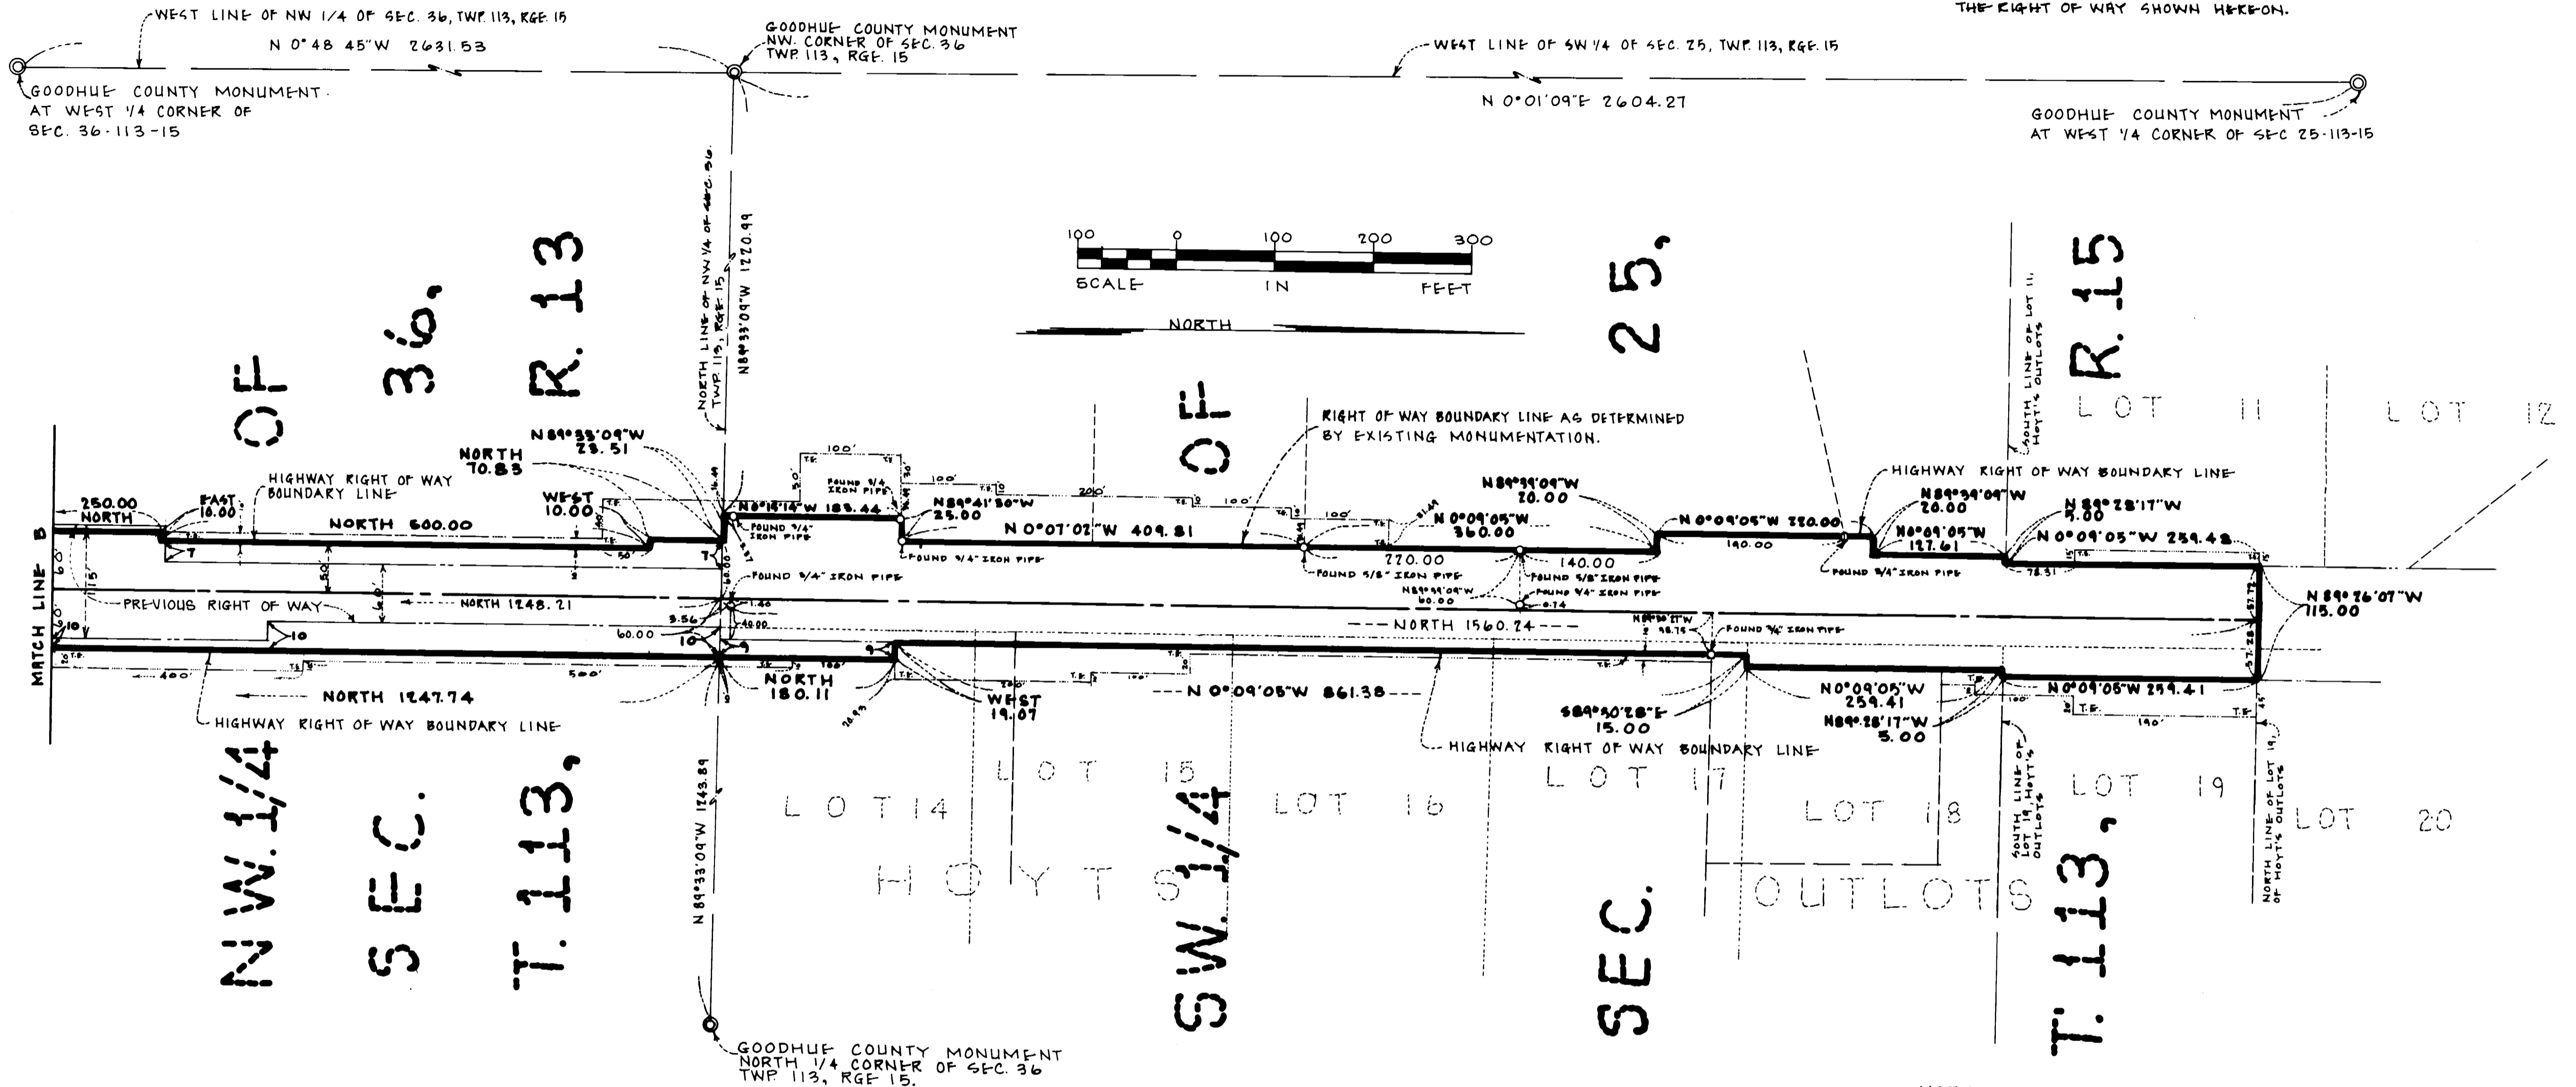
THE RIGHT OF WAY SHOWN HEREON.

WEST LINE OF NW 1/4 OF SEC. 36, TWP. 113, RGE. 15
N 0°48'45"W 2631.53
GOODHUE COUNTY MONUMENT AT WEST 1/4 CORNER OF SEC. 36-113-15
GOODHUE COUNTY MONUMENT NW. CORNER OF SEC. 36 TWP. 113, RGE. 15
WEST LINE OF SW 1/4 OF SEC. 25, TWP. 113, RGE. 15
N 0°01'09"E 2604.27
GOODHUE COUNTY MONUMENT AT WEST 1/4 CORNER OF SEC 25-113-15

100 0 100 200 300
SCALE IN FEET
NORTH

NORTH LINE OF NW 1/4 OF SEC. 36 TWP. 113, RGE. 15
N 89°33'09"W 1220.99

NW. 1/4 OF SEC. 36, T. 113, R. 13
SW. 1/4 OF SEC. 25, T. 113, R. 15

RIGHT OF WAY BOUNDARY LINE AS DETERMINED BY EXISTING MONUMENTATION.
HIGHWAY RIGHT OF WAY BOUNDARY LINE
SOUTH LINE OF LOT 11, HOYT'S OUTLOTS
LOT 11
LOT 12

MATCH LINE B
250.00 NORTH
EAST 10.00
HIGHWAY RIGHT OF WAY BOUNDARY LINE
NORTH 500.00
NORTH 70.83
N 89°33'09"W 23.51
WEST 10.00
N 0°15'14"W 183.44
FOUND 3/4" IRON PIPE
100'
FOUND 3/4" IRON PIPE
N 89°41'30"W 25.00
FOUND 3/4" IRON PIPE
N 0°07'02"W 409.81
200'
100'
N 89°39'09"W 20.00
N 0°09'05"W 360.00
220.00
140.00
FOUND 5/8" IRON PIPE
FOUND 5/8" IRON PIPE
N 89°39'09"W 60.00
FOUND 3/4" IRON PIPE
N 0°09'05"W 330.00
190.00
FOUND 3/4" IRON PIPE
N 89°39'09"W 20.00
N 0°09'05"W 127.61
N 89°28'17"W 5.00
N 0°09'05"W 259.42
78.31
N 89°26'07"W 115.00

PREVIOUS RIGHT OF WAY
NORTH 1248.21
60.00
9.56
40.00
1.40
NORTH 1560.24
FOUND 3/4" IRON PIPE
T.E.
50'
10
400'
500'
NORTH 1247.74
NORTH 180.11
WEST 19.07
N 0°09'05"W 861.38
S 89°30'28"E 15.00
N 0°09'05"W 259.41
N 89°28'17"W 5.00
N 0°09'05"W 259.41
190'
HIGHWAY RIGHT OF WAY BOUNDARY LINE
HIGHWAY RIGHT OF WAY BOUNDARY LINE

N 89°33'09"W 1243.89
LOT 14
LOT 15
LOT 16
LOT 17
LOT 18
LOT 19
LOT 20
HOYTS
OUTLOTS
SOUTH LINE OF LOT 19 HOYT'S OUTLOTS
NORTH LINE OF LOT 19 OF HOYT'S OUTLOTS

GOODHUE COUNTY MONUMENT NORTH 1/4 CORNER OF SEC. 36 TWP. 113, RGE. 15.